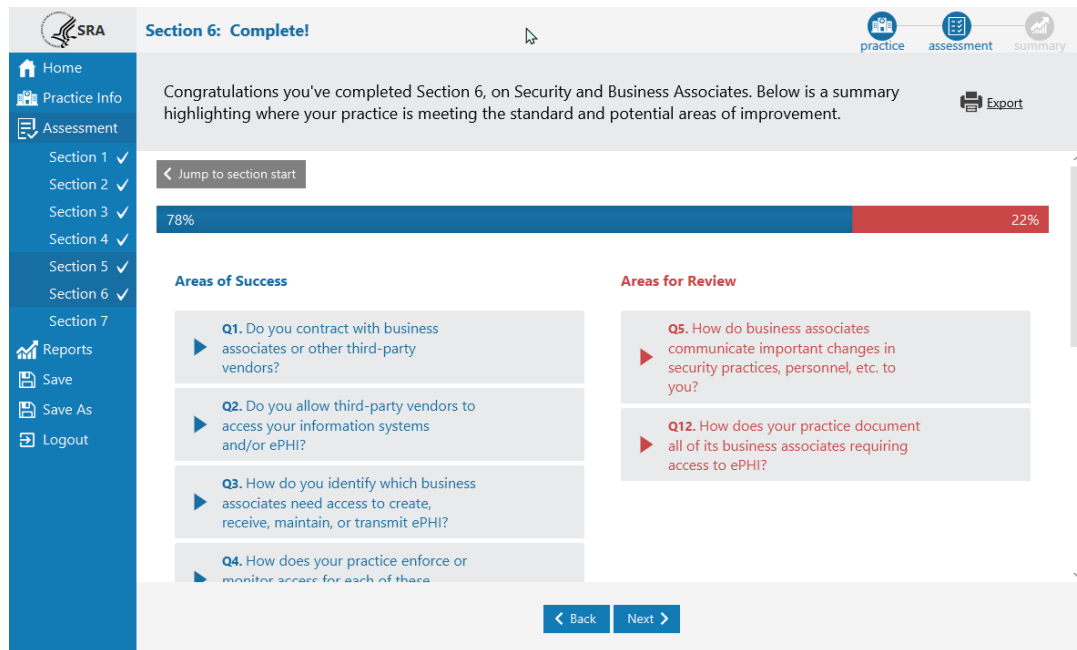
SRA

Section 6: Complete!

practice assessment summary

Home
Practice Info
Assessment
Section 1 ✓
Section 2 ✓
Section 3 ✓
Section 4 ✓
Section 5 ✓
Section 6 ✓
Section 7
Reports
Save
Save As
Logout

Congratulations you've completed Section 6, on Security and Business Associates. Below is a summary highlighting where your practice is meeting the standard and potential areas of improvement.

Export

Jump to section start

78%

22%

Areas of Success

Q1. Do you contract with business associates or other third-party vendors?

Q2. Do you allow third-party vendors to access your information systems and/or ePHI?

Q3. How do you identify which business associates need access to create, receive, maintain, or transmit ePHI?

Q4. How does your practice enforce or monitor access for each of these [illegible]

Areas for Review

Q5. How do business associates communicate important changes in security practices, personnel, etc. to you?

Q12. How does your practice document all of its business associates requiring access to ePHI?

Back

Next